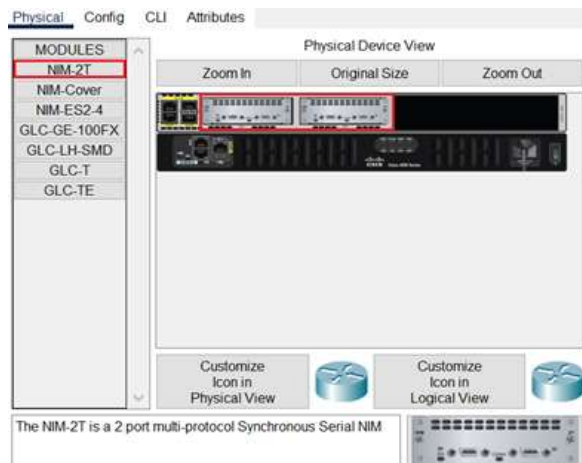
Physical Config CLI Attributes

MODULES
NIM-2T
NIM-Cover
NIM-ES2-4
GLC-GE-100FX
GLC-LH-SMD
GLC-T
GLC-TE

Physical Device View

Zoom In
Original Size
Zoom Out

Customize Icon in Physical View

Customize Icon in Logical View

The NIM-2T is a 2 port multi-protocol Synchronous Serial NIM